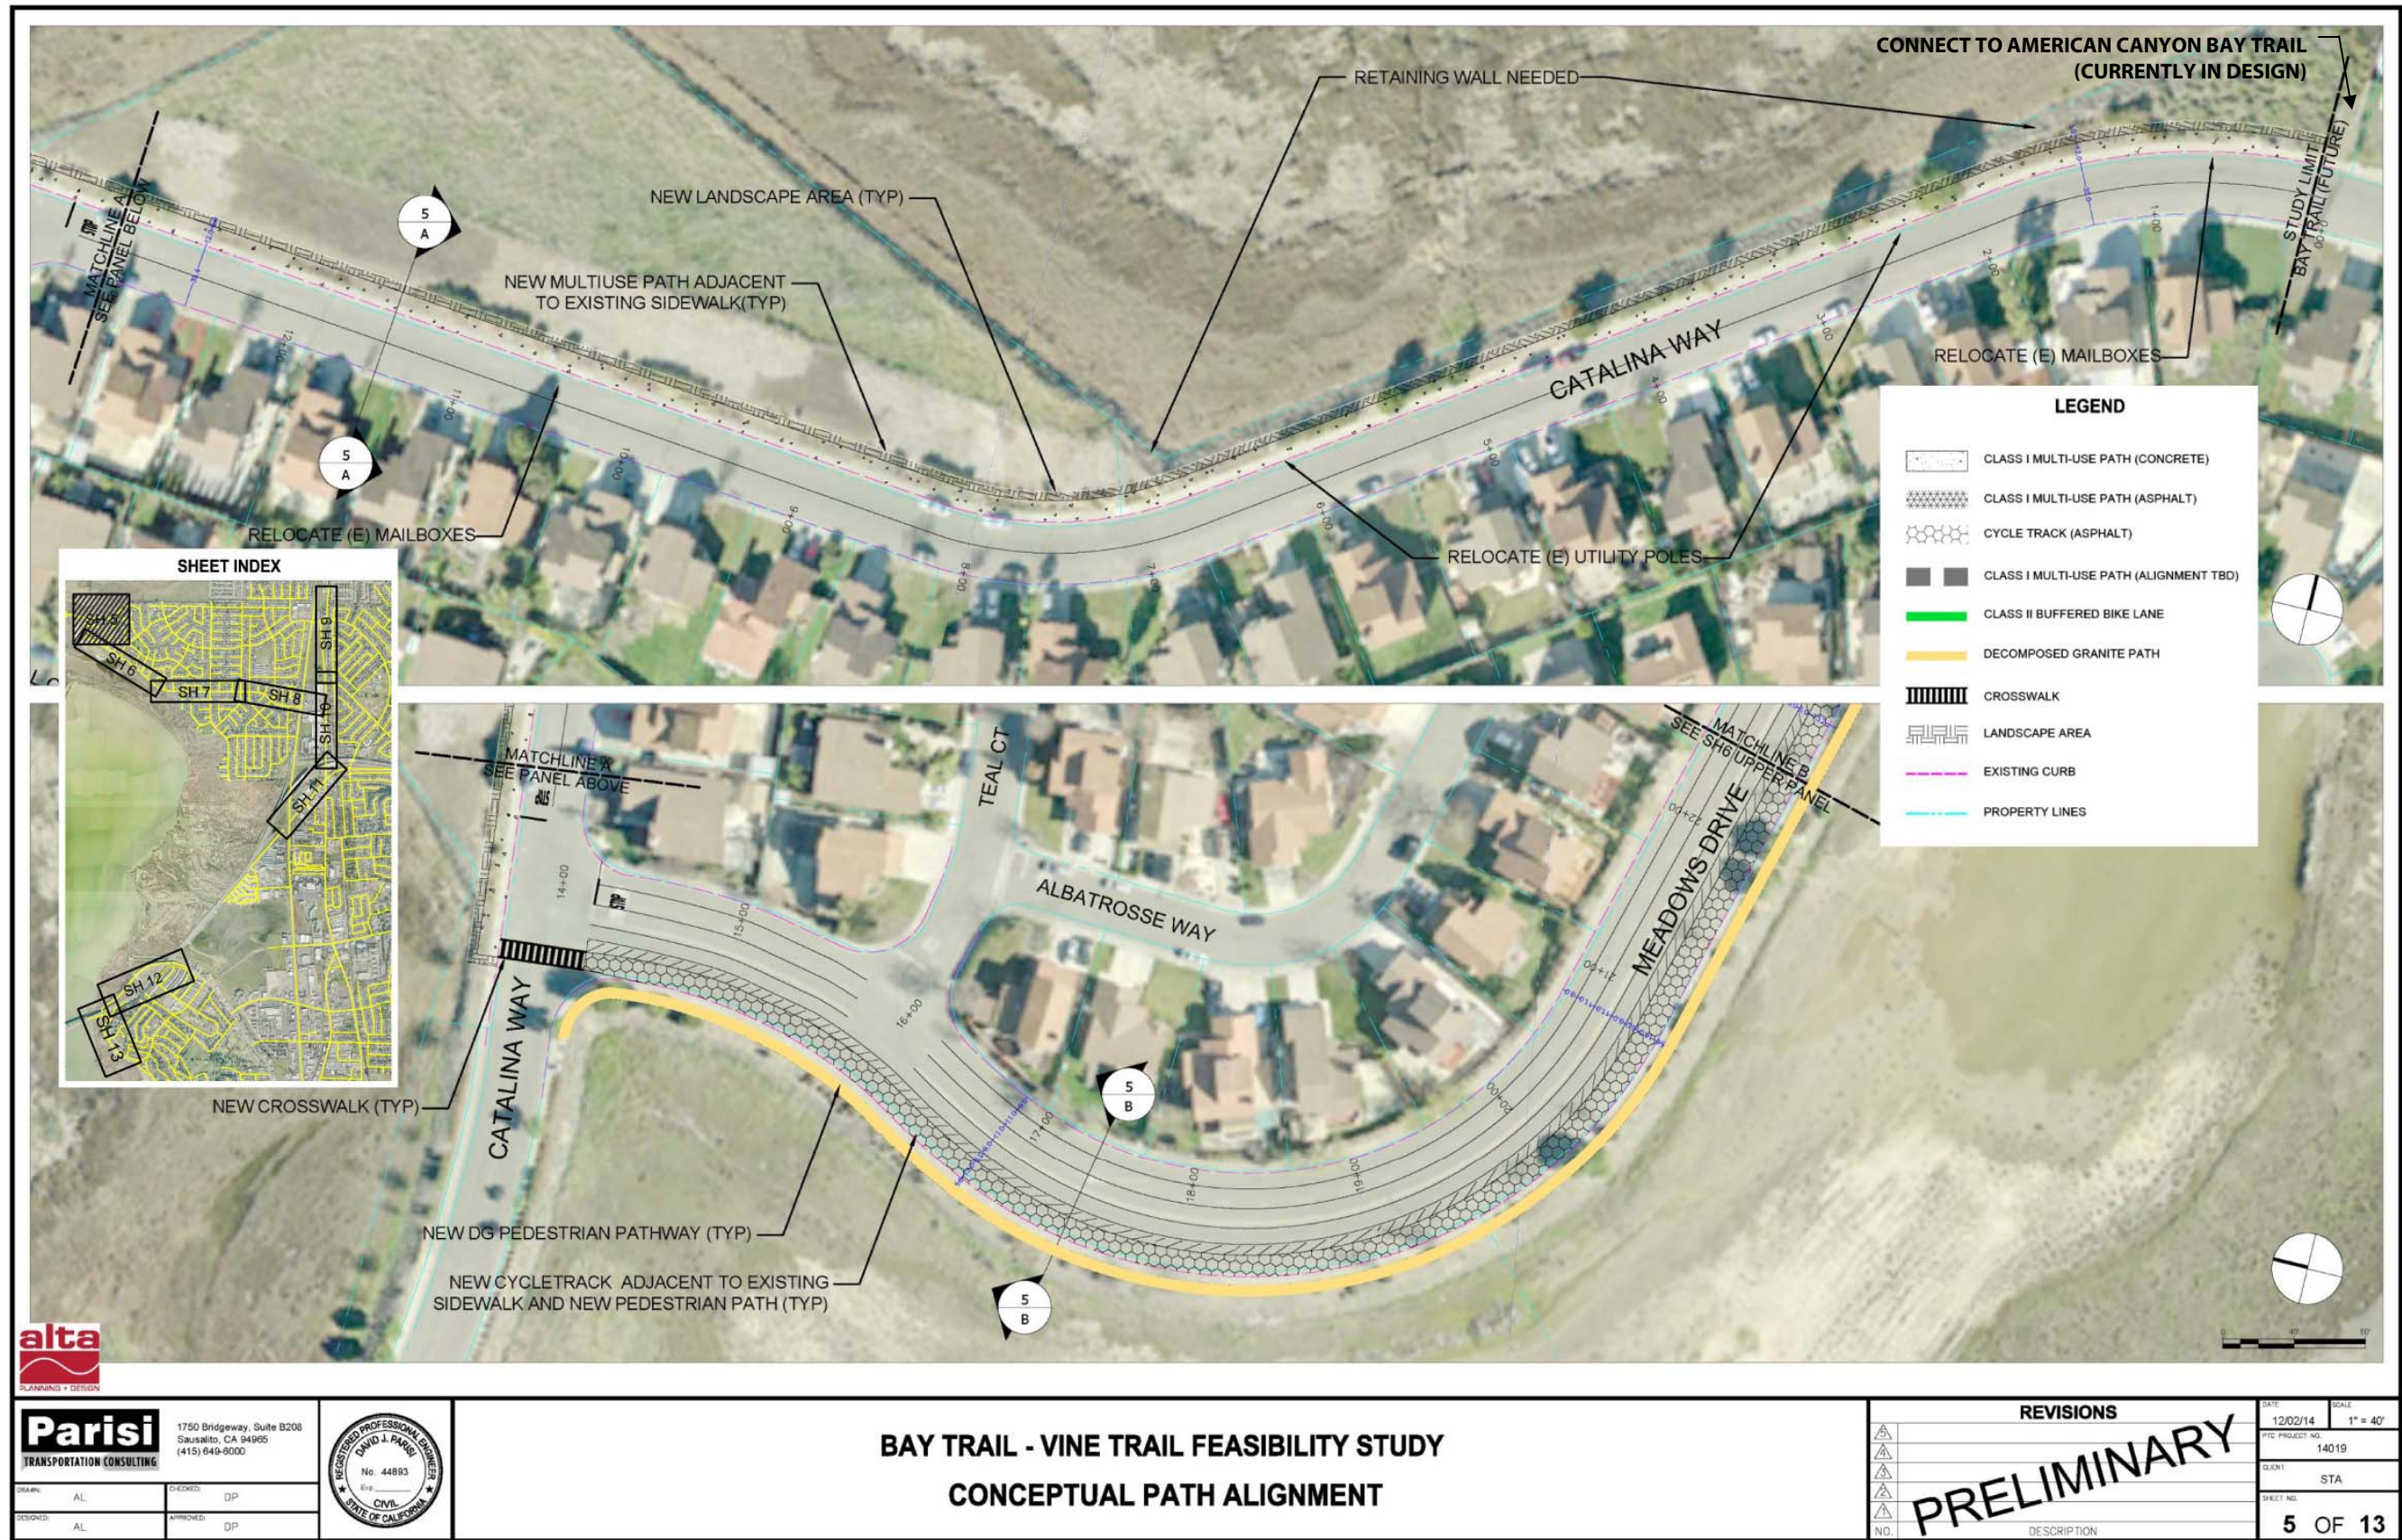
CONNECT TO AMERICAN CANYON BAY TRAIL
(CURRENTLY IN DESIGN)

RETAINING WALL NEEDED

NEW LANDSCAPE AREA (TYP)

NEW MULTIUSE PATH ADJACENT TO EXISTING SIDEWALK(TYP)

MATCHLINE A SEE PANEL BELOW

5
A

5
A

STUDY LIMIT
BAY TRAIL (FUTURE)

CATALINA WAY

RELOCATE (E) MAILBOXES

RELOCATE (E) MAILBOXES

RELOCATE (E) UTILITY POLES

LEGEND

CLASS I MULTI-USE PATH (CONCRETE)
CLASS I MULTI-USE PATH (ASPHALT)
CYCLE TRACK (ASPHALT)
CLASS I MULTI-USE PATH (ALIGNMENT TBD)
CLASS II BUFFERED BIKE LANE
DECOMPOSED GRANITE PATH
CROSSWALK
LANDSCAPE AREA
EXISTING CURB
PROPERTY LINES

SHEET INDEX
SH 5
SH 6
SH 7
SH 8
SH 9
SH 10
SH 11
SH 12
SH 13

MATCHLINE A
SEE PANEL ABOVE

TEAL CT

ALBATROSSE WAY

MATCHLINE B
SEE SH6 UPPER PANEL

MEADOWS DRIVE

CATALINA WAY

NEW CROSSWALK (TYP)

5
B

5
B

NEW DG PEDESTRIAN PATHWAY (TYP)

NEW CYCLETRACK ADJACENT TO EXISTING SIDEWALK AND NEW PEDESTRIAN PATH (TYP)

alta
PLANNING + DESIGN

Parisi
TRANSPORTATION CONSULTING
1750 Bridgeway, Suite B208
Sausalito, CA 94965
(415) 649-6000

DRAWN: AL
CHECKED: DP
DESIGNED: AL
APPROVED: DP

REGISTERED PROFESSIONAL ENGINEER
DAVID J. PARISI
No. 44893
Exp.
CIVIL
STATE OF CALIFORNIA

BAY TRAIL - VINE TRAIL FEASIBILITY STUDY
CONCEPTUAL PATH ALIGNMENT

REVISIONS
PRELIMINARY
NO.
DESCRIPTION

DATE 12/02/14
SCALE 1" = 40'
PTC PROJECT NO. 14019
CLIENT STA
SHEET NO.
5 OF 13